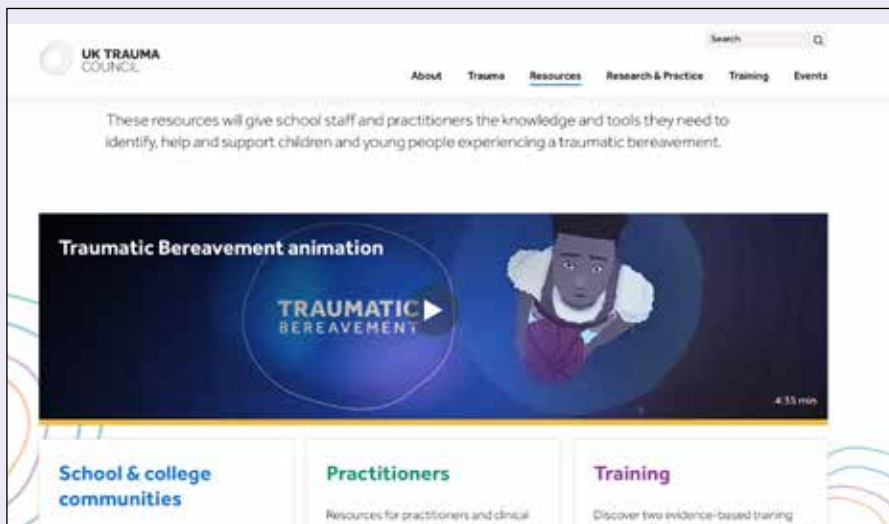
UK TRAUMA COUNCIL

Search

About Trauma Resources Research & Practice Training Events

These resources will give school staff and practitioners the knowledge and tools they need to identify, help and support children and young people experiencing a traumatic bereavement.

Traumatic Bereavement animation

TRAUMATIC BEREAVEMENT

4:35 min

School & college communities

Practitioners

Resources for practitioners and clinical

Training

Discover two evidence-based training